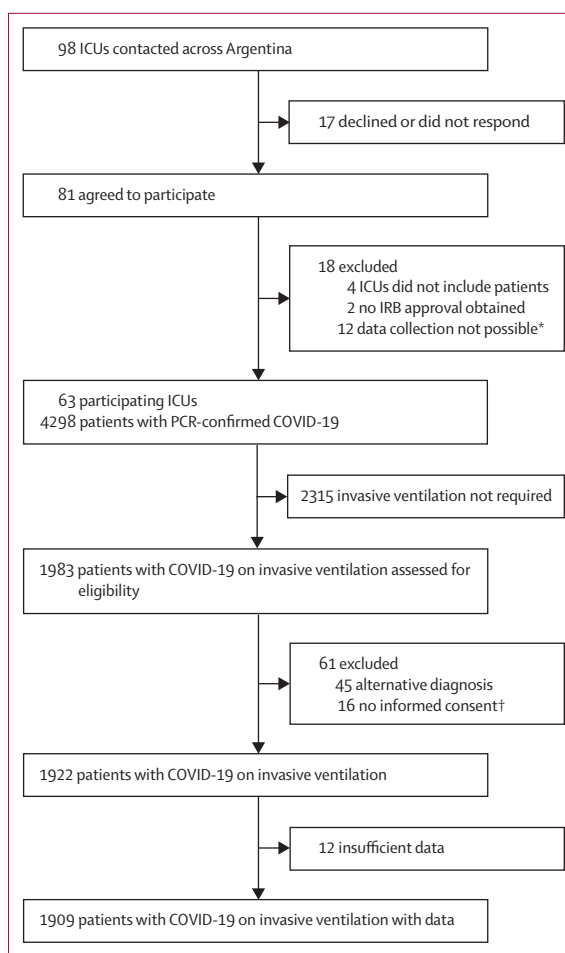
98 ICUs contacted across Argentina

17 declined or did not respond

81 agreed to participate

18 excluded
4 ICUs did not include patients
2 no IRB approval obtained
12 data collection not possible*

63 participating ICUs
4298 patients with PCR-confirmed COVID-19

2315 invasive ventilation not required

1983 patients with COVID-19 on invasive ventilation assessed for eligibility

61 excluded
45 alternative diagnosis
16 no informed consent†

1922 patients with COVID-19 on invasive ventilation

12 insufficient data

1909 patients with COVID-19 on invasive ventilation with data